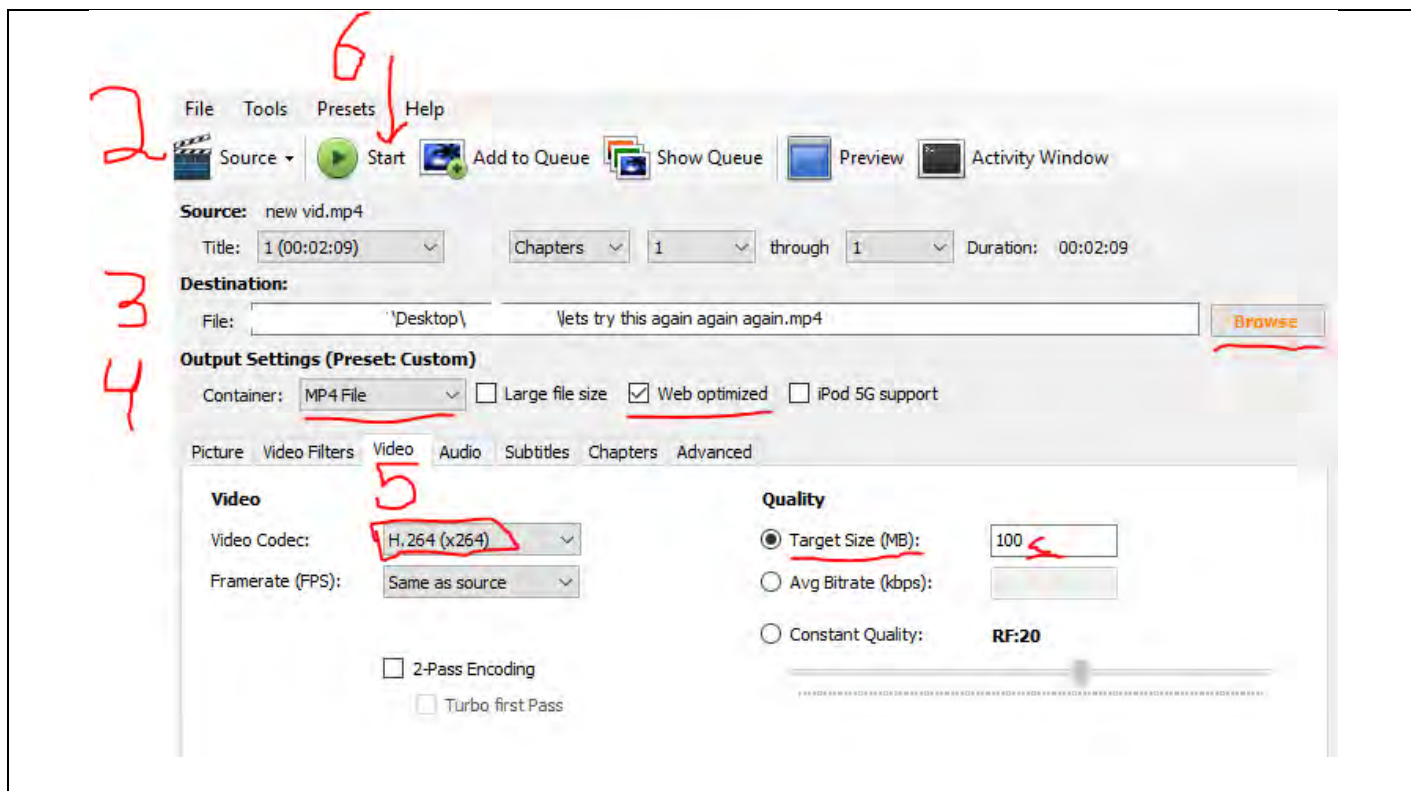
6
2
File Tools Presets Help
Source Start Add to Queue Show Queue Preview Activity Window
Source: new vid.mp4
Title: 1 (00:02:09) Chapters 1 through 1 Duration: 00:02:09
3
Destination:
File: \Desktop\ \lets try this again again again.mp4 Browse
4
Output Settings (Preset: Custom)
Container: MP4 File Large file size Web optimized iPod 5G support
Picture Video Filters Video Audio Subtitles Chapters Advanced
5
Video
Video Codec: H.264 (x264)
Framerate (FPS): Same as source
2-Pass Encoding
Turbo first Pass
Quality
Target Size (MB): 100
Avg Bitrate (kbps):
Constant Quality: RF:20